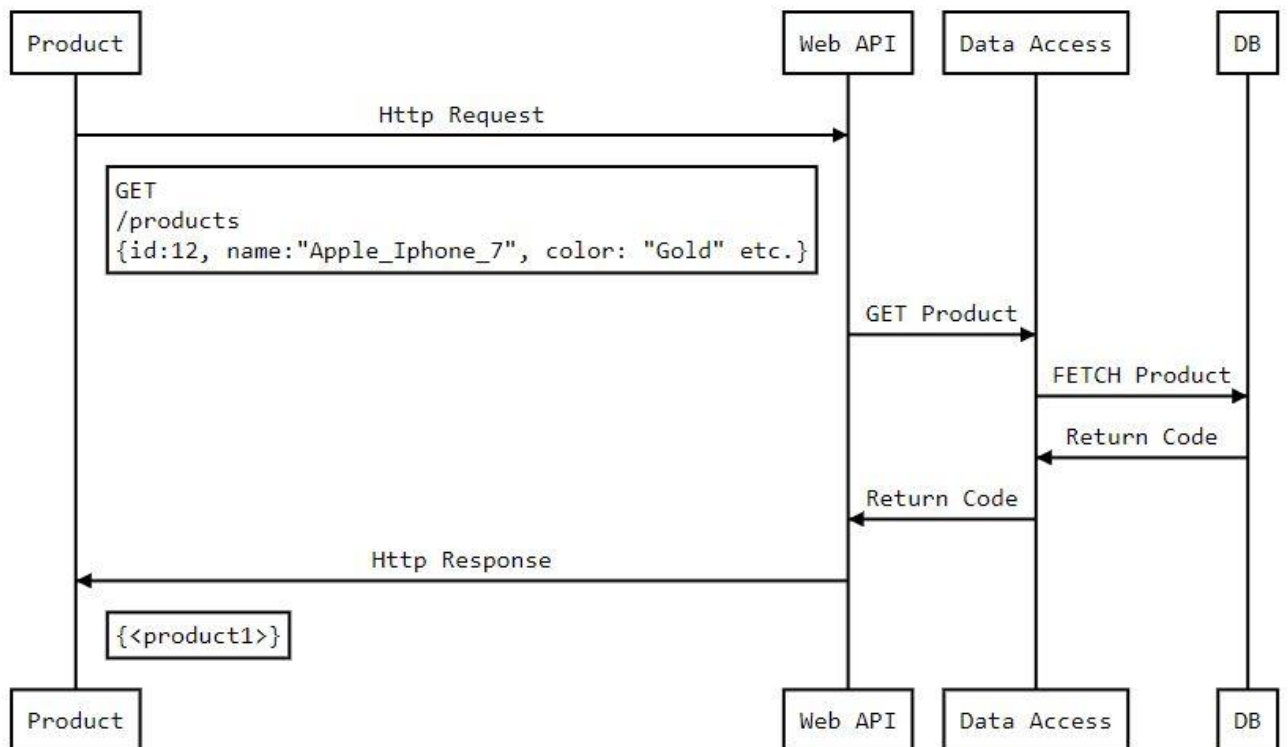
Product

Web API

Data Access

DB

Http Request

GET
/products
{id:12, name:"Apple_Iphone_7", color: "Gold" etc.}

GET Product

FETCH Product

Return Code

Return Code

Http Response

{<product1>}

Product

Web API

Data Access

DB